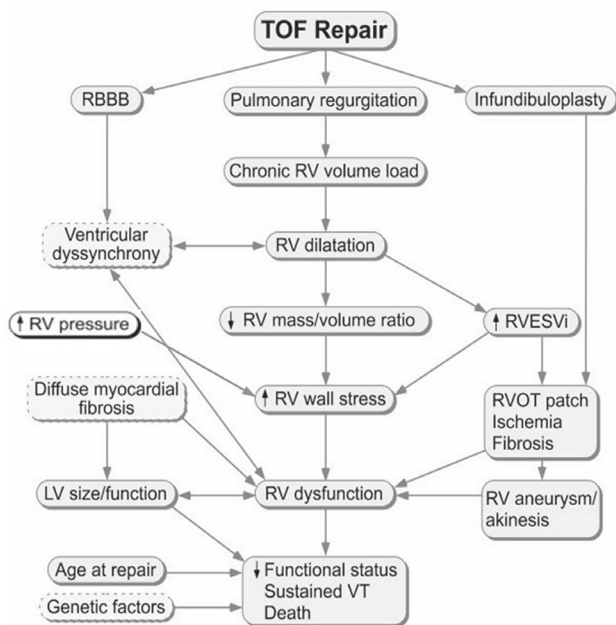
TOF Repair

RBBB

Pulmonary regurgitation

Infundibuloplasty

Chronic RV volume load

Ventricular dyssynchrony

RV dilatation

↑ RV pressure

↓ RV mass/volume ratio

↑ RVESVi

Diffuse myocardial fibrosis

↑ RV wall stress

RVOT patch Ischemia Fibrosis

LV size/function

RV dysfunction

RV aneurysm/ akinesis

Age at repair

↓ Functional status Sustained VT Death

Genetic factors